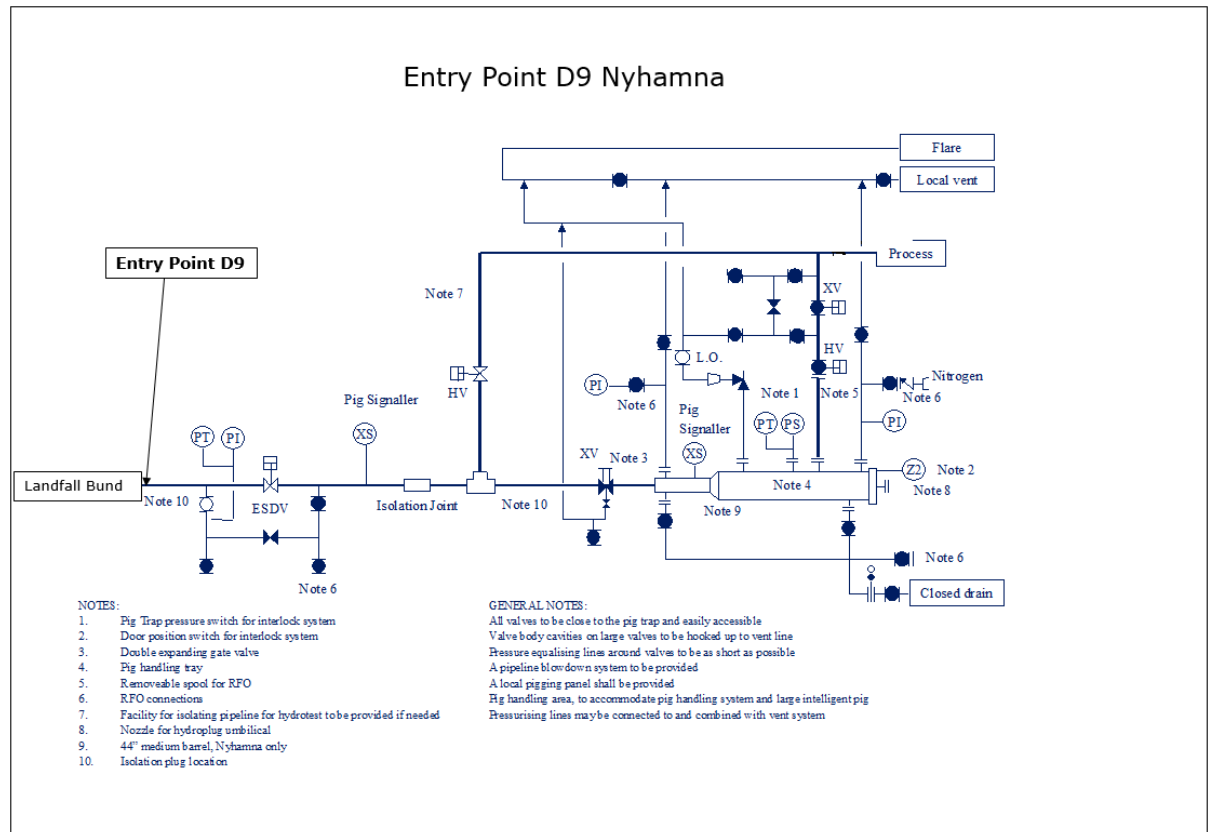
Entry Point D9 Nyhamna

Flare

Local vent

Process

Entry Point D9

XV

Note 7

HV

L.O.

HV

PI

Note 1

Note 5

Nitrogen

HV

Note 6

Note 6

Pig Signaller

Pig Signaller

PT

PS

PI

PT

PI

XS

XS

XV

Note 3

Z2

Note 2

Landfall Bund

Note 4

Note 8

Note 10

ESDV

Isolation Joint

Note 10

Note 9

Note 6

Note 6

Closed drain

NOTES:
1. Pig Trap pressure switch for interlock system
2. Door position switch for interlock system
3. Double expanding gate valve
4. Pig handling tray
5. Removeable spool for RFO
6. RFO connections
7. Facility for isolating pipeline for hydrotest to be provided if needed
8. Nozzle for hydroplug umbilical
9. 44" medium barrel, Nyhamna only
10. Isolation plug location

GENERAL NOTES:
All valves to be close to the pig trap and easily accessible
Valve body cavities on large valves to be hooked up to vent line
Pressure equalising lines around valves to be as short as possible
A pipeline blowdown system to be provided
A local pigging panel shall be provided
Pig handling area, to accommodate pig handling system and large intelligent pig
Pressurising lines may be connected to and combined with vent system